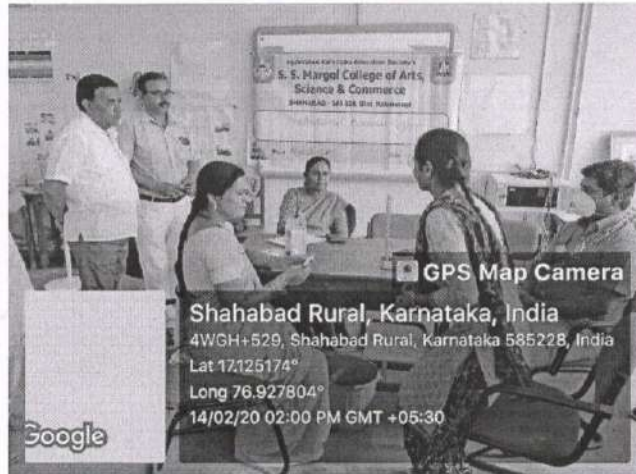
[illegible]
S. S. Margol College of Arts, Science & Commerce
SHAHABAD - 585 228 Dist. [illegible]

GPS Map Camera
Shahabad Rural, Karnataka, India
4WGH+529, Shahabad Rural, Karnataka 585228, India
Lat 17.125174°
Long 76.927804°
14/02/20 02:00 PM GMT +05:30
Google